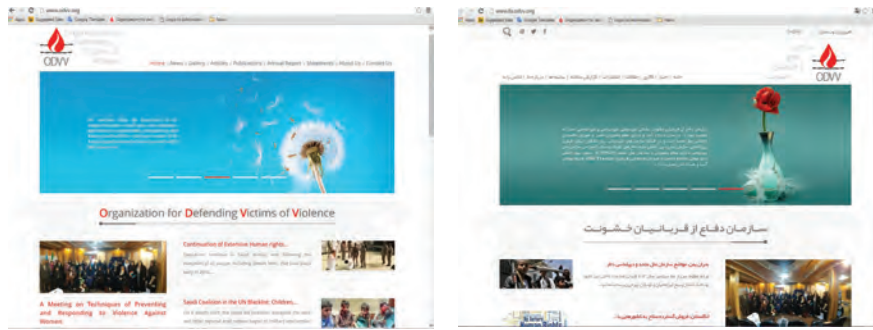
ODVV

Home | News | Gallery | Articles | Publications | Annual Report | Statements | About Us | Contact Us

Organization for Defending Victims of Violence

Continuation of Extensive Human rights...

A Meeting on Techniques of Preventing and Responding to Violence Against Women

Saudi Coalition in the UN Blacklist: Children...

ODVV

سازمان دفاع از قربانیان خشونت